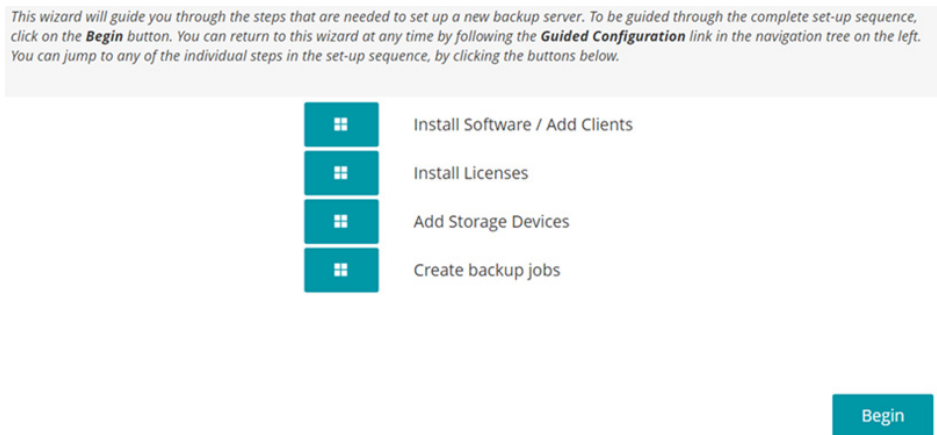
This wizard will guide you through the steps that are needed to set up a new backup server. To be guided through the complete set-up sequence, click on the Begin button. You can return to this wizard at any time by following the Guided Configuration link in the navigation tree on the left. You can jump to any of the individual steps in the set-up sequence, by clicking the buttons below.

Install Software / Add Clients

Install Licenses

Add Storage Devices

Create backup jobs

Begin